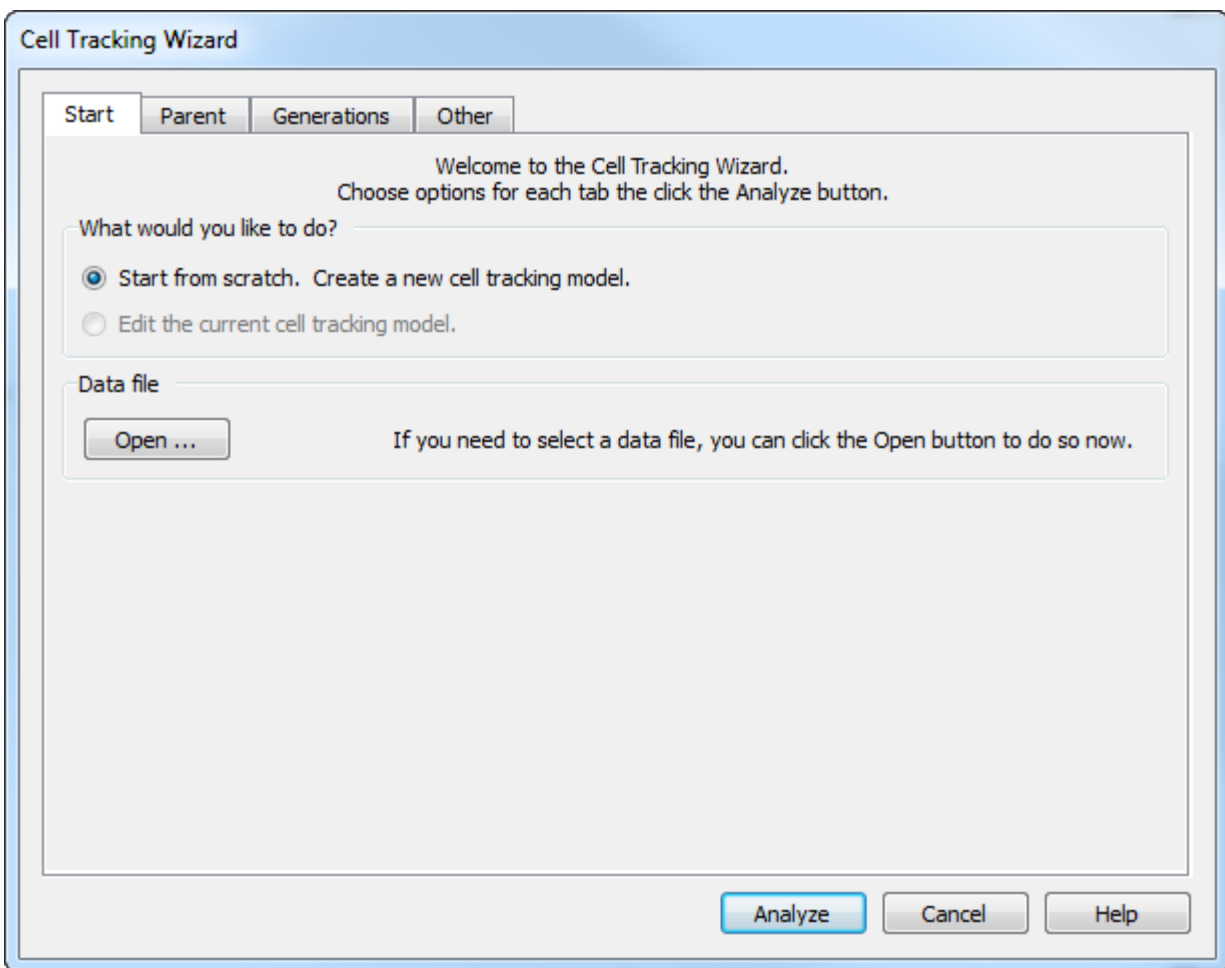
Cell Tracking Wizard

Start | Parent | Generations | Other

Welcome to the Cell Tracking Wizard.
Choose options for each tab the click the Analyze button.

What would you like to do?

Start from scratch. Create a new cell tracking model.

Edit the current cell tracking model.

Data file

Open ...

If you need to select a data file, you can click the Open button to do so now.

Analyze

Cancel

Help